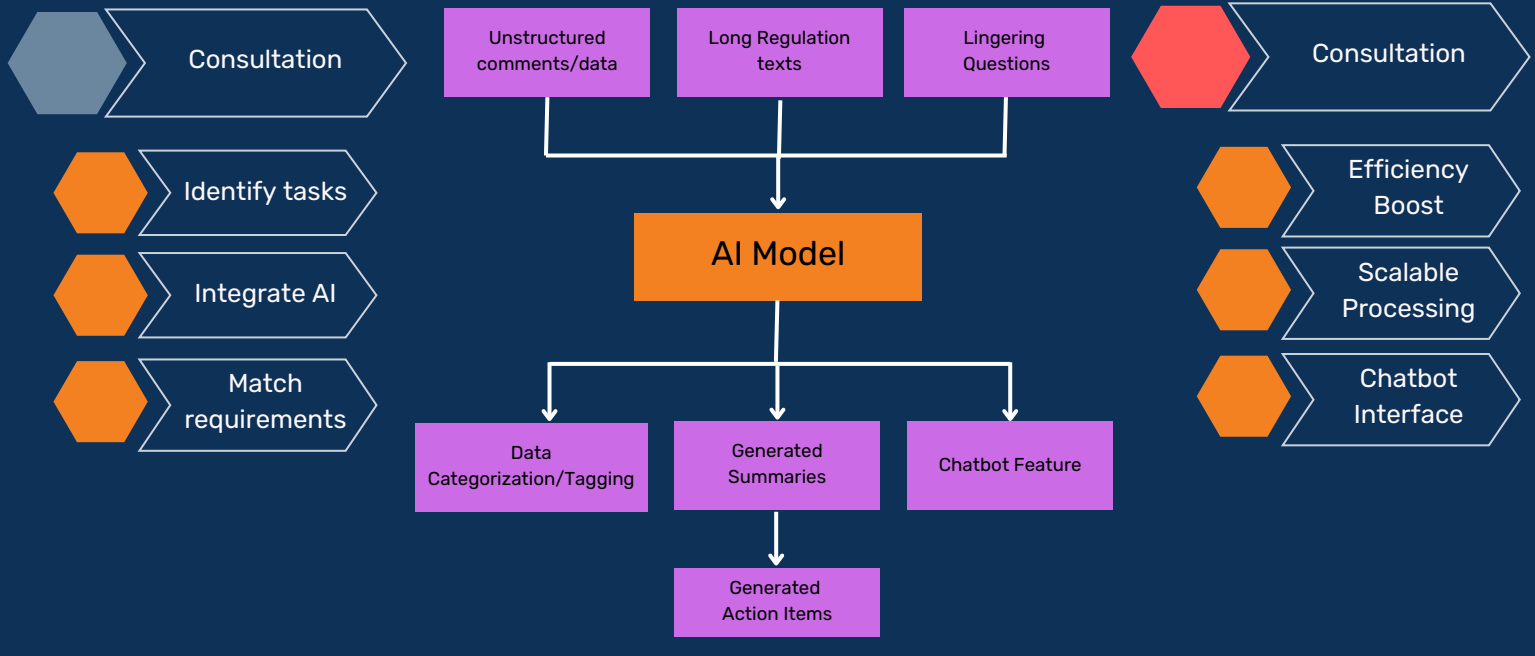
Consultation

Identify tasks

Integrate AI

Match requirements

Unstructured comments/data

Long Regulation texts

Lingering Questions

AI Model

Data Categorization/Tagging

Generated Summaries

Chatbot Feature

Generated Action Items

Consultation

Efficiency Boost

Scalable Processing

Chatbot Interface